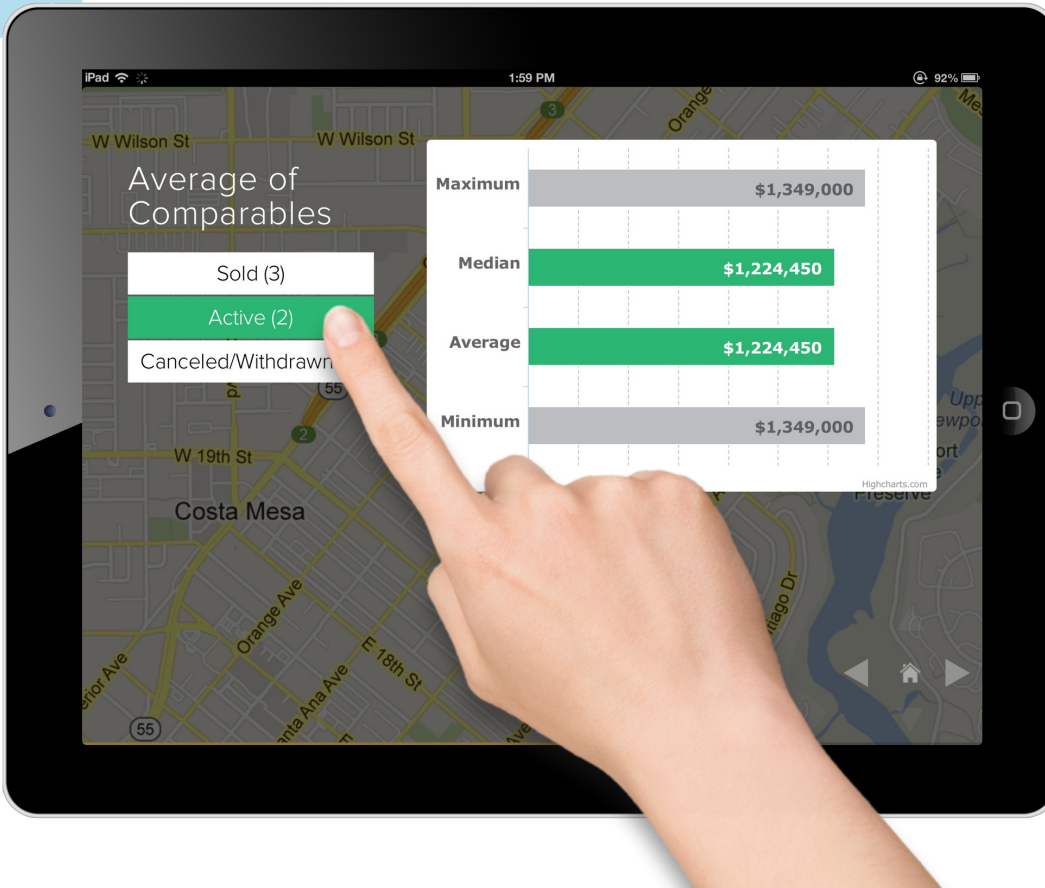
iPad 1:59 PM 92%

W Wilson St W Wilson St

Average of Comparables

Sold (3)

Active (2)

Canceled/Withdrawn

| | |
|---|---|
| Maximum | $1,349,000 |
| Median | $1,224,450 |
| Average | $1,224,450 |
| Minimum | $1,349,000 |

Highcharts.com

W 19th St

Costa Mesa

Orange Ave

E 18th St

55

Preserve